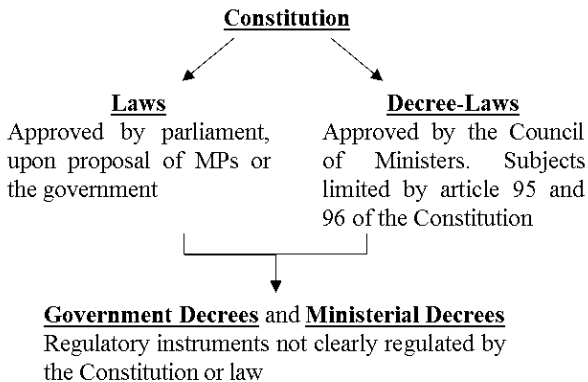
Constitution

Laws
Approved by parliament, upon proposal of MPs or the government

Decree-Laws
Approved by the Council of Ministers. Subjects limited by article 95 and 96 of the Constitution

Government Decrees and Ministerial Decrees
Regulatory instruments not clearly regulated by the Constitution or law